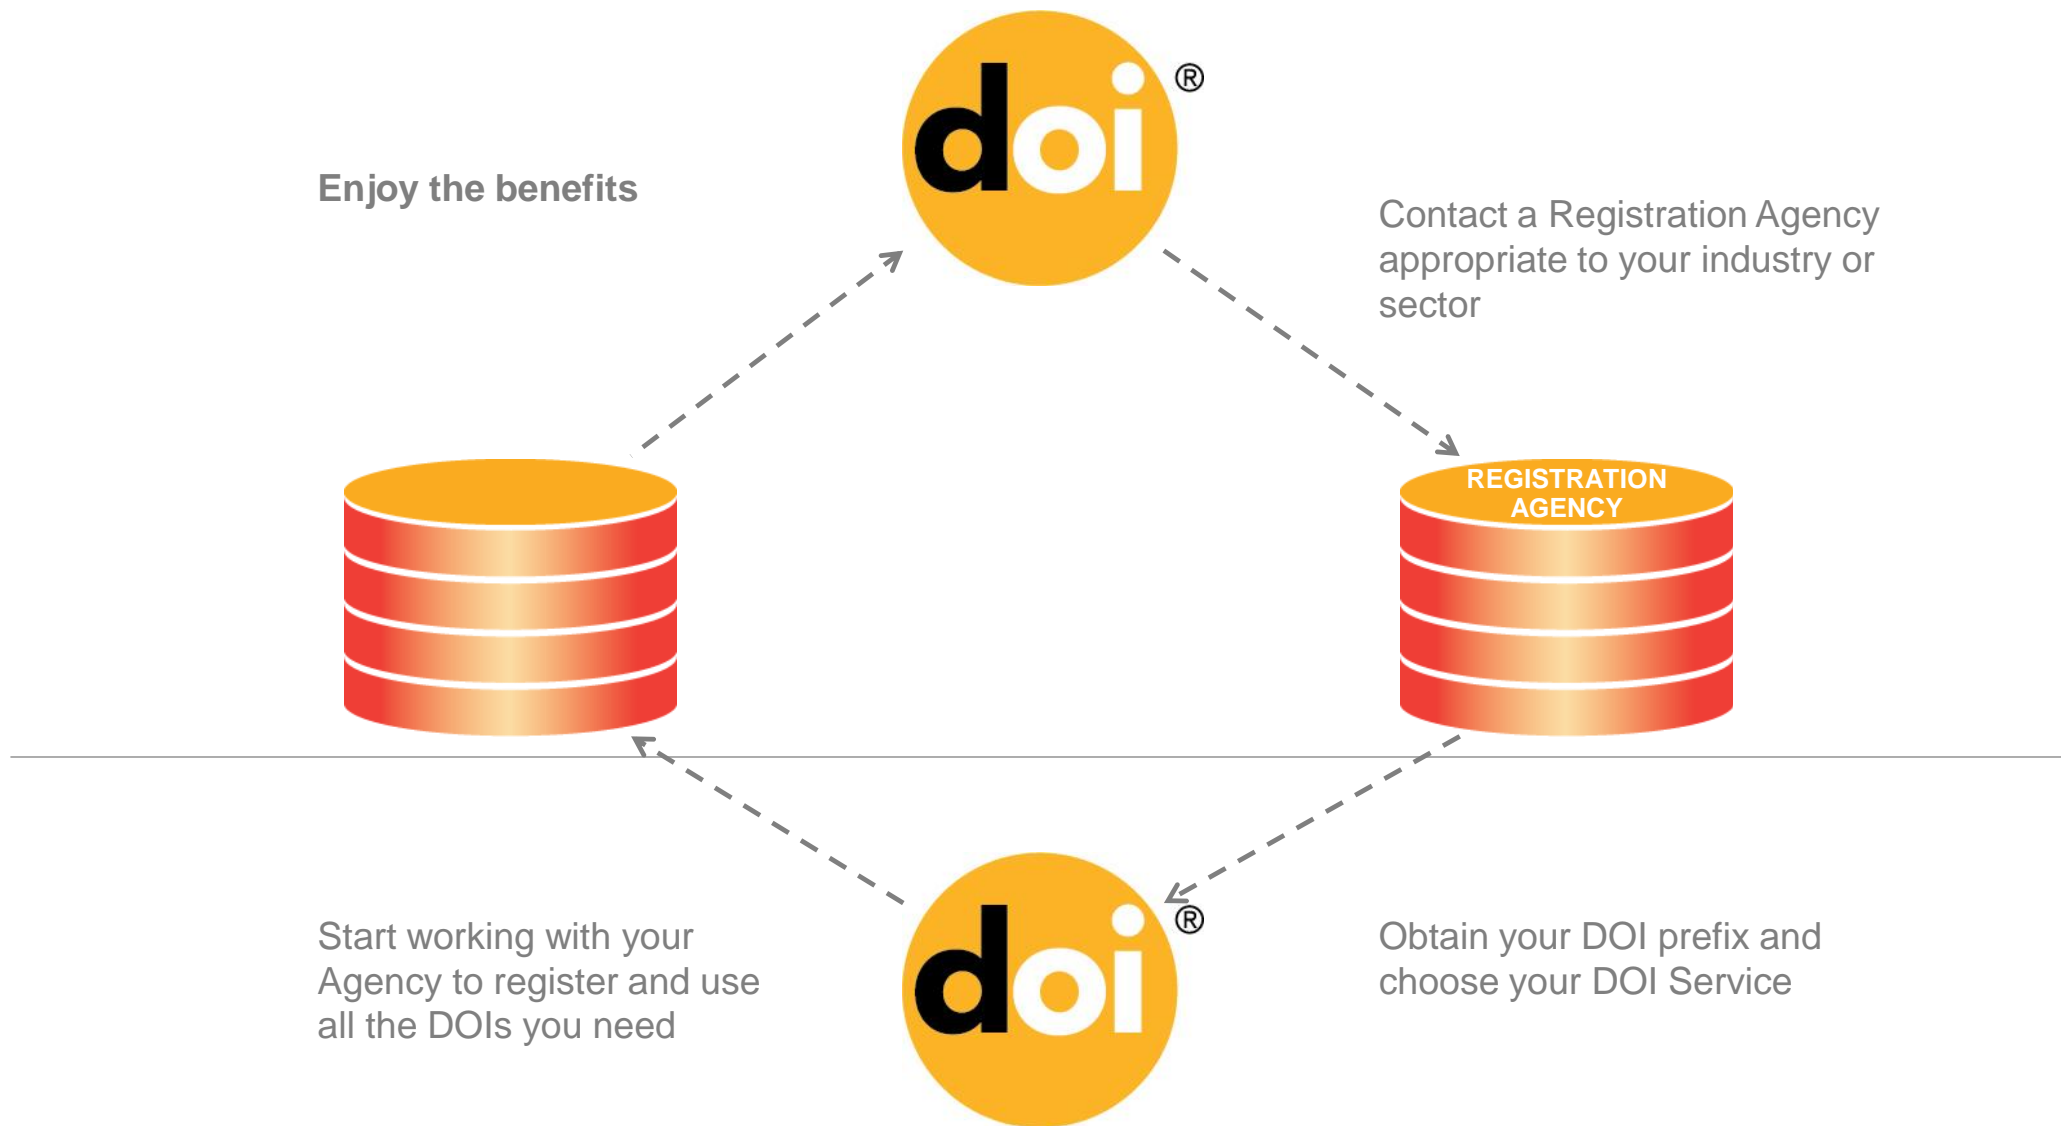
doi®

Enjoy the benefits

Contact a Registration Agency appropriate to your industry or sector

REGISTRATION AGENCY

doi®

Start working with your Agency to register and use all the DOIs you need

Obtain your DOI prefix and choose your DOI Service